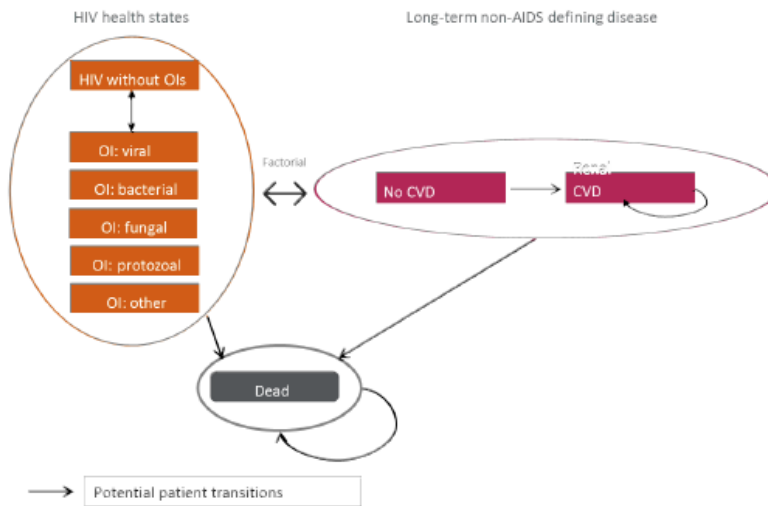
HIV health states

Long-term non-AIDS defining disease

HIV without OIs

OI: viral

OI: bacterial

OI: fungal

OI: protozoal

OI: other

Factorial

No CVD

Renal CVD

Dead

Potential patient transitions